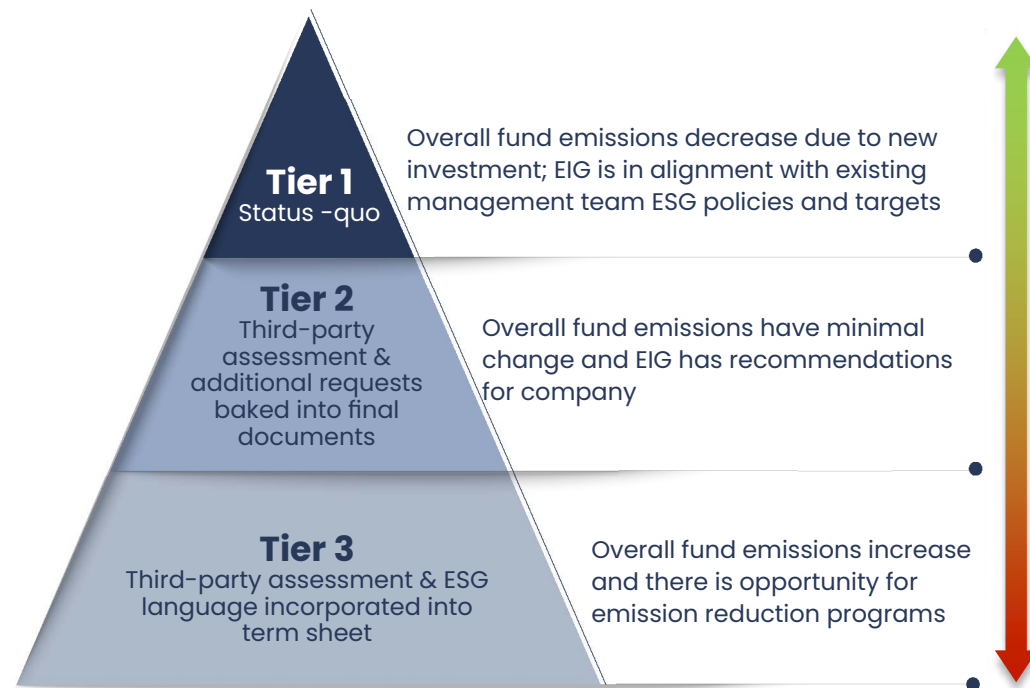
Tier 1
Status -quo

Overall fund emissions decrease due to new investment; EIG is in alignment with existing management team ESG policies and targets

Tier 2
Third-party assessment & additional requests baked into final documents

Overall fund emissions have minimal change and EIG has recommendations for company

Tier 3
Third-party assessment & ESG language incorporated into term sheet

Overall fund emissions increase and there is opportunity for emission reduction programs